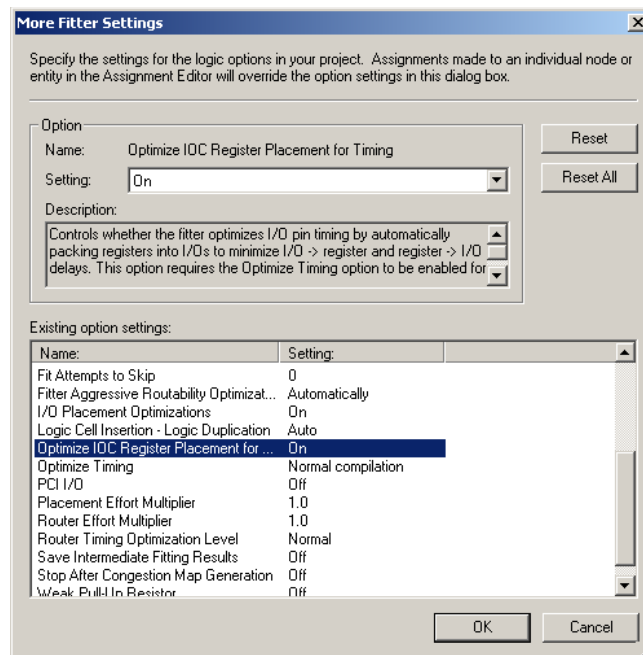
More Fitter Settings

Specify the settings for the logic options in your project. Assignments made to an individual node or entity in the Assignment Editor will override the option settings in this dialog box.

Option

Name: Optimize IOC Register Placement for Timing

Setting: On

Description:

Controls whether the fitter optimizes I/O pin timing by automatically packing registers into I/Os to minimize I/O -> register and register -> I/O delays. This option requires the Optimize Timing option to be enabled for

Reset

Reset All

Existing option settings:

| Name: | Setting: |
|---|---|
| Fit Attempts to Skip | 0 |
| Fitter Aggressive Routability Optimizat... | Automatically |
| I/O Placement Optimizations | On |
| Logic Cell Insertion - Logic Duplication | Auto |
| Optimize IOC Register Placement for ... | On |
| Optimize Timing | Normal compilation |
| PCI I/O | Off |
| Placement Effort Multiplier | 1.0 |
| Router Effort Multiplier | 1.0 |
| Router Timing Optimization Level | Normal |
| Save Intermediate Fitting Results | Off |
| Stop After Congestion Map Generation | Off |
| Weak Pull-Up Resistor | Off |

OK

Cancel